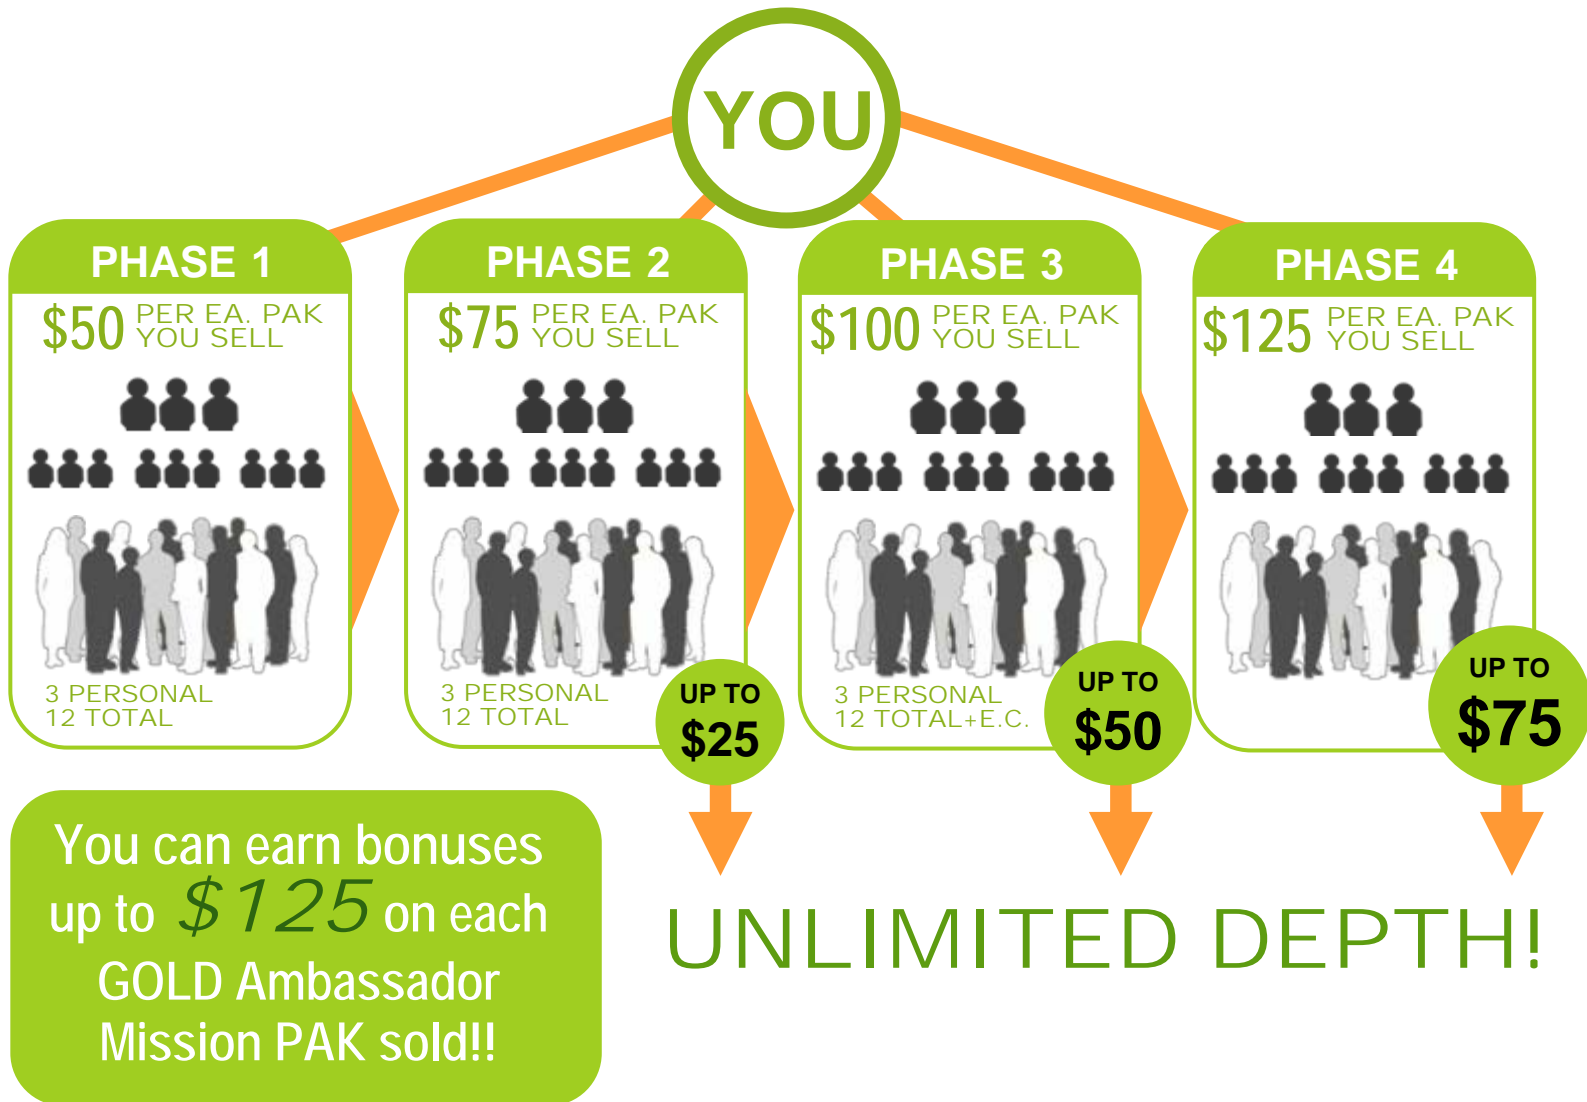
YOU

PHASE 1
\$50 PER EA. PAK YOU SELL
3 PERSONAL
12 TOTAL

PHASE 2
\$75 PER EA. PAK YOU SELL
3 PERSONAL
12 TOTAL
UP TO \$25

PHASE 3
\$100 PER EA. PAK YOU SELL
3 PERSONAL
12 TOTAL+E.C.
UP TO \$50

PHASE 4
\$125 PER EA. PAK YOU SELL
UP TO \$75

You can earn bonuses up to \$125 on each GOLD Ambassador Mission PAK sold!!

UNLIMITED DEPTH!